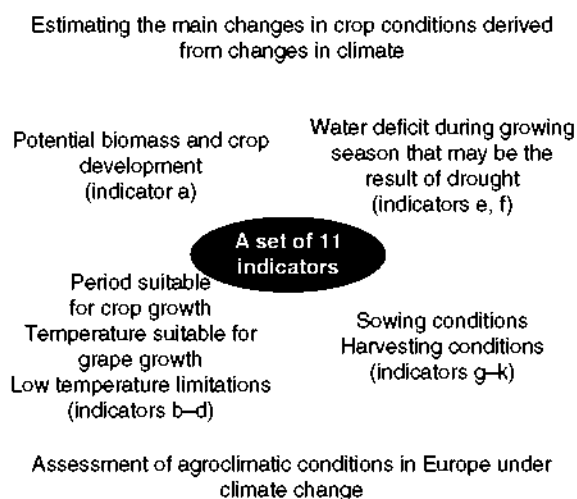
Estimating the main changes in crop conditions derived from changes in climate

Potential biomass and crop development (indicator a)

Water deficit during growing season that may be the result of drought (indicators e, f)

A set of 11 indicators

Period suitable for crop growth
Temperature suitable for grape growth
Low temperature limitations
(indicators b–d)

Sowing conditions
Harvesting conditions
(indicators g–k)

Assessment of agroclimatic conditions in Europe under climate change